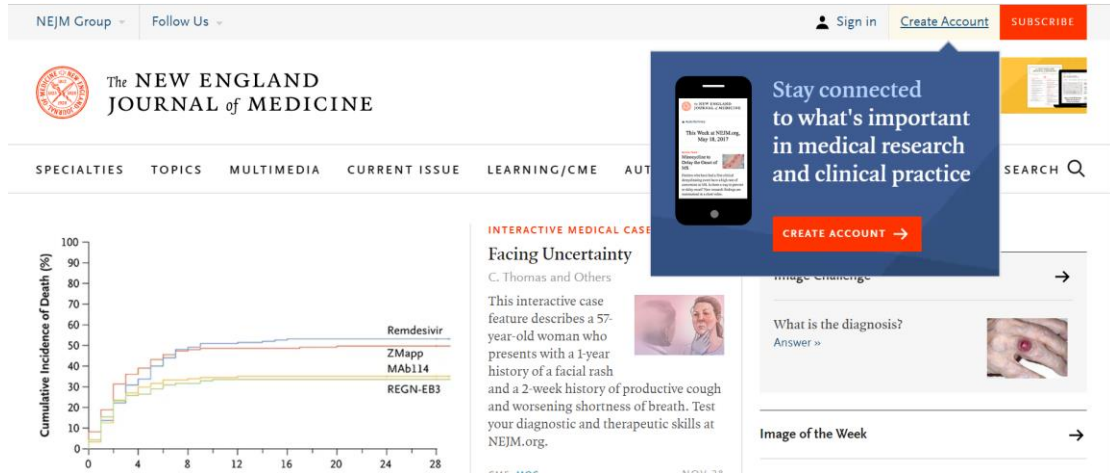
NEJM Group Follow Us

Sign in Create Account SUBSCRIBE

The NEW ENGLAND JOURNAL of MEDICINE

SPECIALTIES TOPICS MULTIMEDIA CURRENT ISSUE LEARNING/CME AUT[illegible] SEARCH

Stay connected to what's important in medical research and clinical practice

This Week at NEJM.org, May 18, 2017

CREATE ACCOUNT →

| 100 |
| 90 |
| 80 |
| 70 |
| 60 |
| 50 |
| 40 |
| 30 |
| 20 |
| 10 |
| 0 |

Cumulative Incidence of Death (%)

Remdesivir
ZMapp
MAb114
REGN-EB3

0 4 8 12 16 20 24 28

INTERACTIVE MEDICAL CASE

Facing Uncertainty

C. Thomas and Others

This interactive case feature describes a 57-year-old woman who presents with a 1-year history of a facial rash and a 2-week history of productive cough and worsening shortness of breath. Test your diagnostic and therapeutic skills at NEJM.org.

Image Challenge →

What is the diagnosis?
Answer »

Image of the Week →